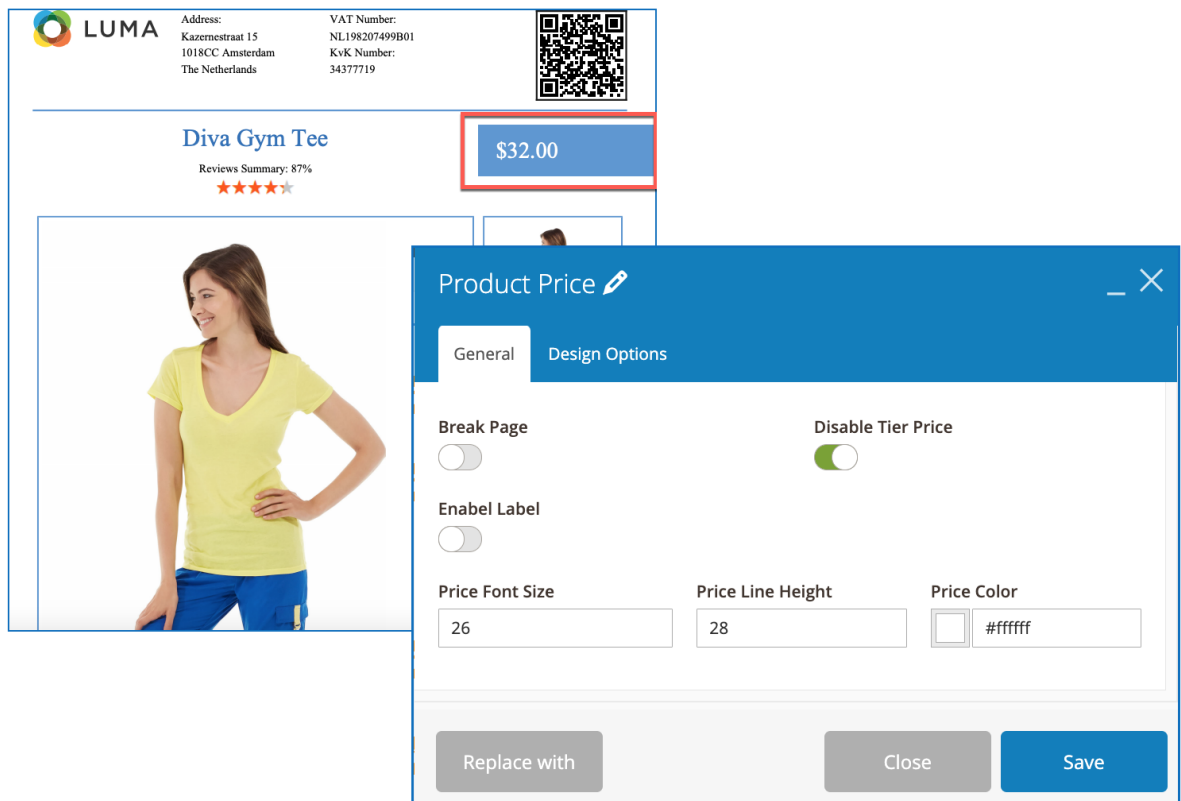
LUMA

Address:
Kazernestraat 15
1018CC Amsterdam
The Netherlands

VAT Number:
NL198207499B01
KvK Number:
34377719

Diva Gym Tee

Reviews Summary: 87%

$32.00

Product Price

General
Design Options

Break Page

Disable Tier Price

Enabel Label

Price Font Size
26

Price Line Height
28

Price Color
#ffffff

Replace with

Close

Save